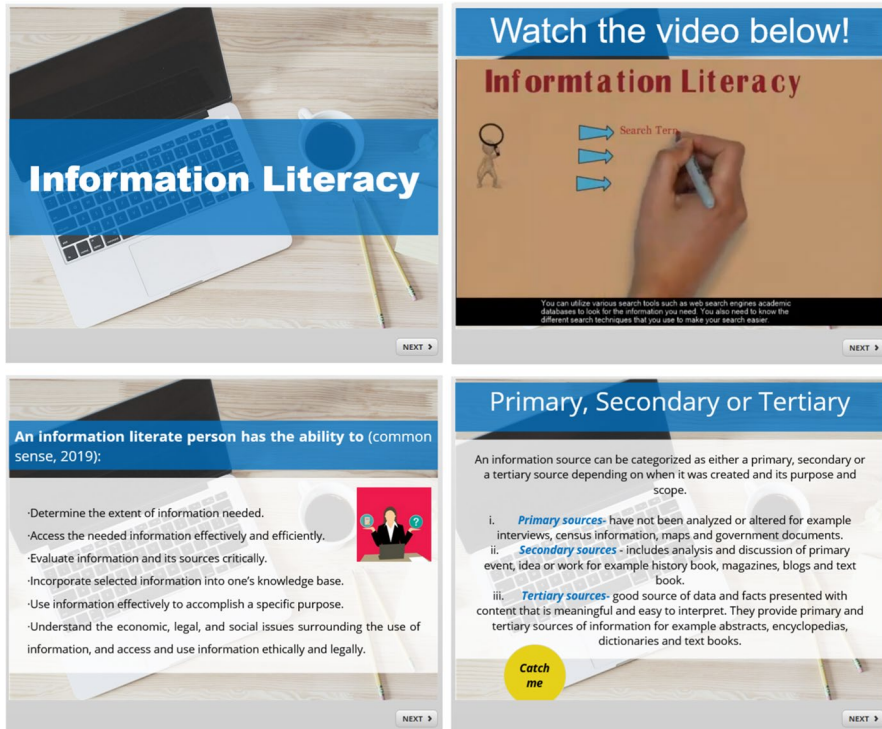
Information Literacy

NEXT

Watch the video below!

Informtation Literacy

Search Ter

You can utilize various search tools such as web search engines academic databases to look for the information you need. You also need to know the different search techniques that you use to make your search easier.

NEXT

An information literate person has the ability to (common sense, 2019):

·Determine the extent of information needed.
·Access the needed information effectively and efficiently.
·Evaluate information and its sources critically.
·Incorporate selected information into one's knowledge base.
·Use information effectively to accomplish a specific purpose.
·Understand the economic, legal, and social issues surrounding the use of information, and access and use information ethically and legally.

NEXT

Primary, Secondary or Tertiary

An information source can be categorized as either a primary, secondary or a tertiary source depending on when it was created and its purpose and scope.

i. Primary sources- have not been analyzed or altered for example interviews, census information, maps and government documents.
ii. Secondary sources - includes analysis and discussion of primary event, idea or work for example history book, magazines, blogs and text book.
iii. Tertiary sources- good source of data and facts presented with content that is meaningful and easy to interpret. They provide primary and tertiary sources of information for example abstracts, encyclopedias, dictionaries and text books.

Catch me

NEXT